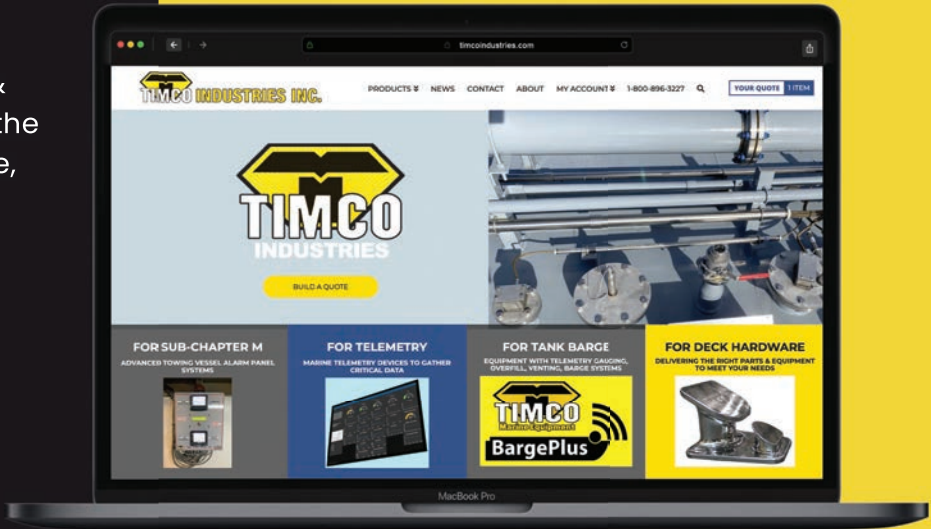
x
the
e,

timcoindustries.com

TIMCO INDUSTRIES INC.

PRODUCTS ¥ NEWS CONTACT ABOUT MY ACCOUNT ¥ 1-800-896-3227

YOUR QUOTE 1 ITEM

TIMCO
INDUSTRIES

BUILD A QUOTE

FOR SUB-CHAPTER M
ADVANCED TOWING VESSEL ALARM PANEL SYSTEMS

FOR TELEMETRY
MARINE TELEMETRY DEVICES TO GATHER CRITICAL DATA

FOR TANK BARGE
EQUIPMENT WITH TELEMETRY GAUGING, OVERFILL, VENTING, BARGE SYSTEMS

TIMCO
Marine Equipment
BargePlus

FOR DECK HARDWARE
DELIVERING THE RIGHT PARTS & EQUIPMENT TO MEET YOUR NEEDS

MacBook Pro